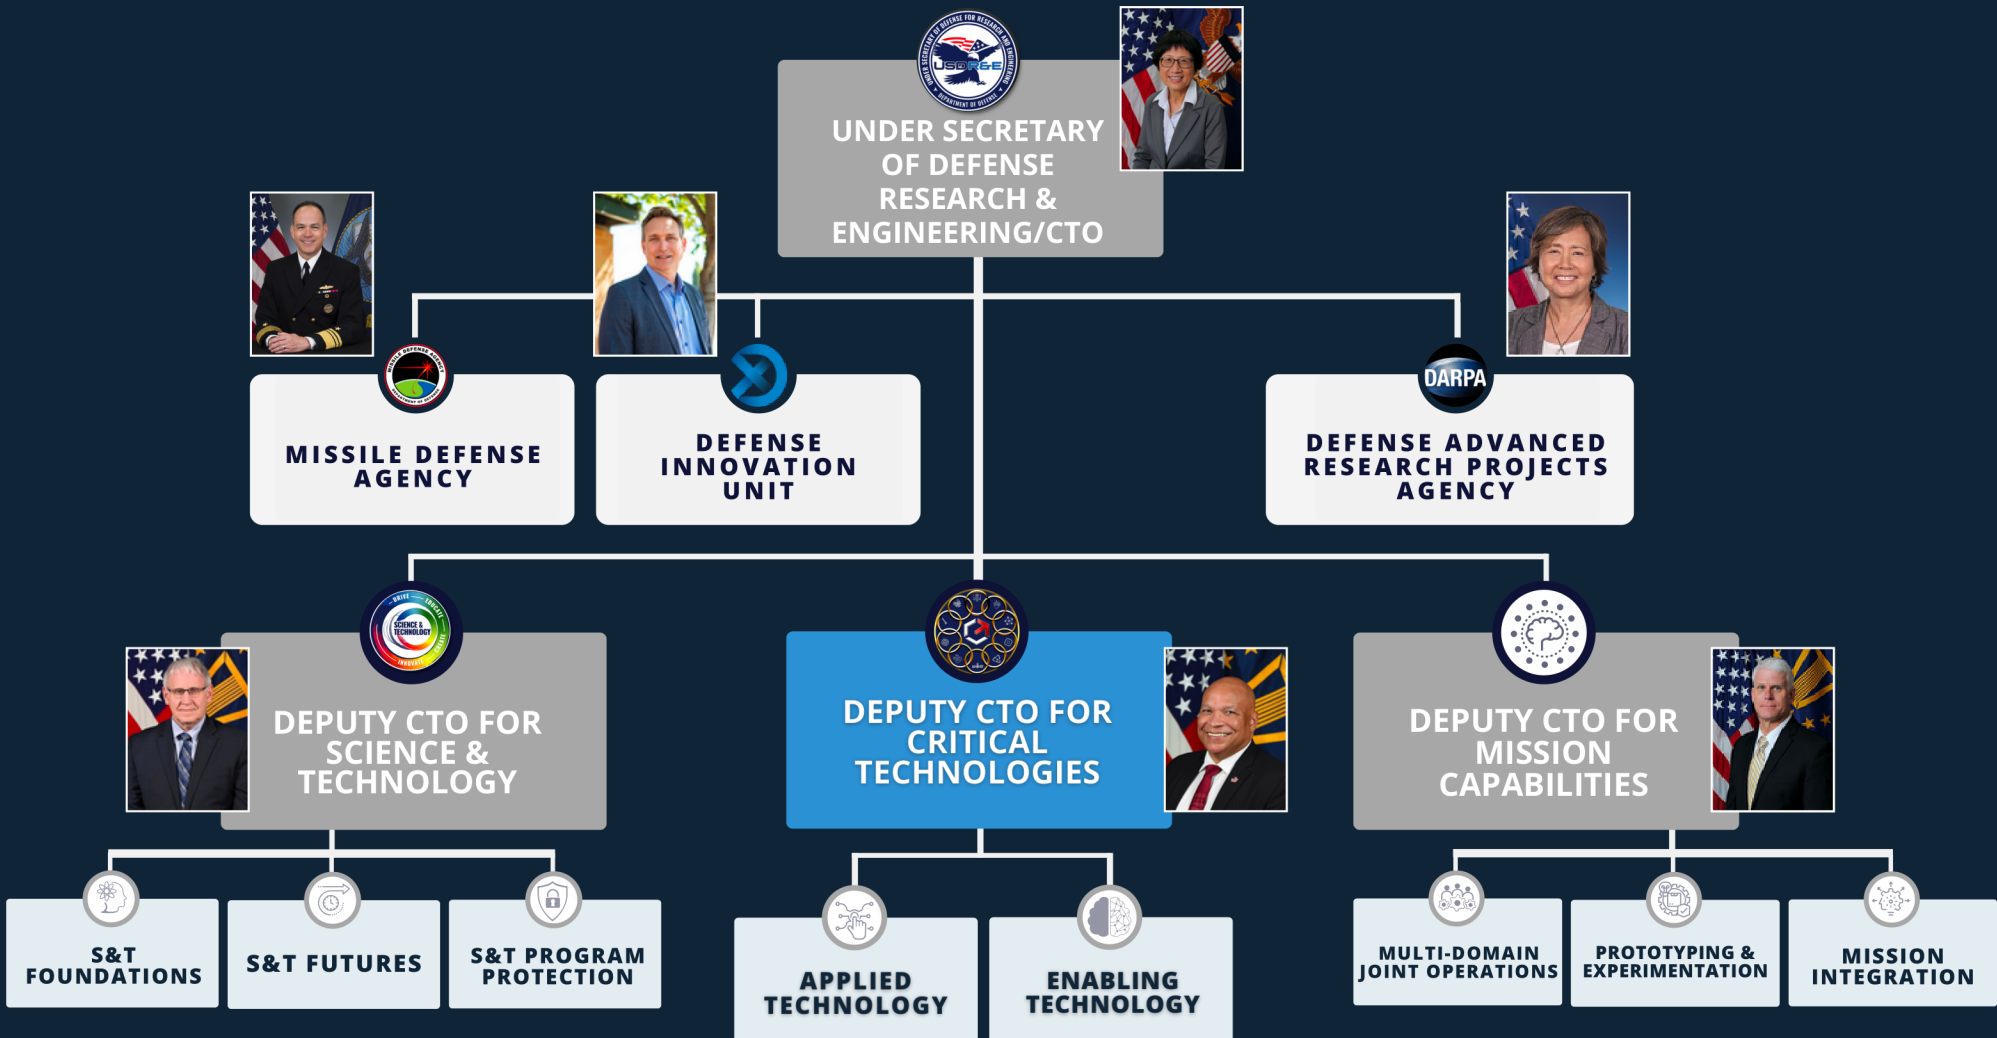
UNDER SECRETARY OF DEFENSE RESEARCH & ENGINEERING/CTO

MISSILE DEFENSE AGENCY

DEFENSE INNOVATION UNIT

DARPA

DEFENSE ADVANCED RESEARCH PROJECTS AGENCY

DEPUTY CTO FOR SCIENCE & TECHNOLOGY

DEPUTY CTO FOR CRITICAL TECHNOLOGIES

DEPUTY CTO FOR MISSION CAPABILITIES

S&T FOUNDATIONS

S&T FUTURES

S&T PROGRAM PROTECTION

APPLIED TECHNOLOGY

ENABLING TECHNOLOGY

MULTI-DOMAIN JOINT OPERATIONS

PROTOTYPING & EXPERIMENTATION

MISSION INTEGRATION